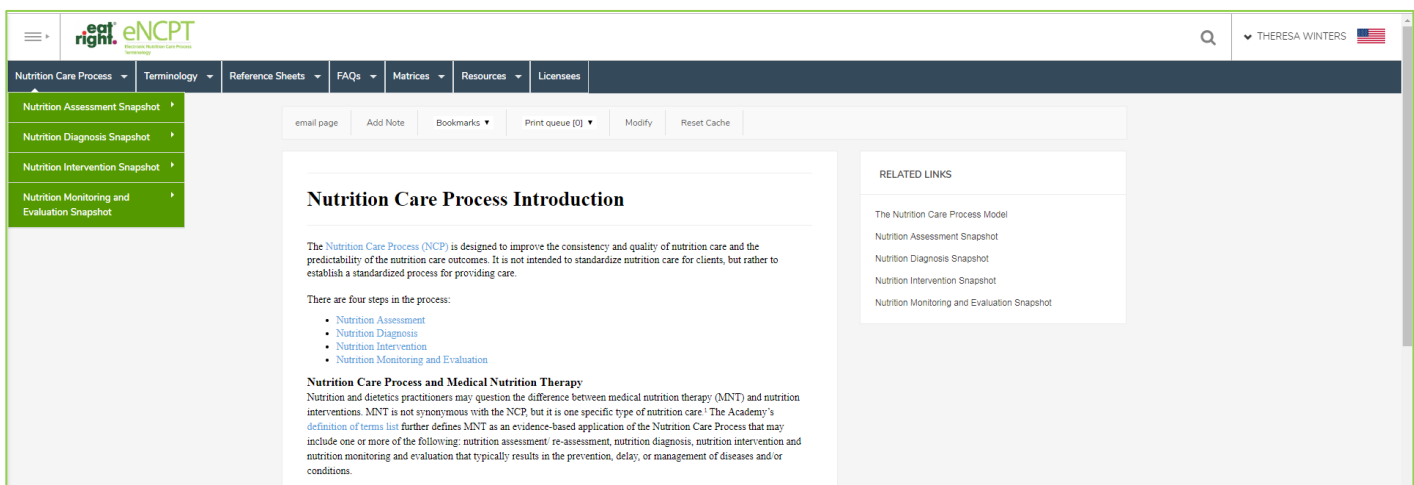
eat right. eNCPT Electronic Nutrition Care Process Terminology

THERESA WINTERS

Nutrition Care Process
Terminology
Reference Sheets
FAQs
Matrices
Resources
Licensees

Nutrition Assessment Snapshot
Nutrition Diagnosis Snapshot
Nutrition Intervention Snapshot
Nutrition Monitoring and Evaluation Snapshot

email page
Add Note
Bookmarks
Print queue [0]
Modify
Reset Cache

Nutrition Care Process Introduction

The Nutrition Care Process (NCP) is designed to improve the consistency and quality of nutrition care and the predictability of the nutrition care outcomes. It is not intended to standardize nutrition care for clients, but rather to establish a standardized process for providing care.

There are four steps in the process:

- Nutrition Assessment
- Nutrition Diagnosis
- Nutrition Intervention
- Nutrition Monitoring and Evaluation

Nutrition Care Process and Medical Nutrition Therapy

Nutrition and dietetics practitioners may question the difference between medical nutrition therapy (MNT) and nutrition interventions. MNT is not synonymous with the NCP, but it is one specific type of nutrition care.$^1$ The Academy's definition of terms list further defines MNT as an evidence-based application of the Nutrition Care Process that may include one or more of the following: nutrition assessment/ re-assessment, nutrition diagnosis, nutrition intervention and nutrition monitoring and evaluation that typically results in the prevention, delay, or management of diseases and/or conditions.

RELATED LINKS

The Nutrition Care Process Model
Nutrition Assessment Snapshot
Nutrition Diagnosis Snapshot
Nutrition Intervention Snapshot
Nutrition Monitoring and Evaluation Snapshot